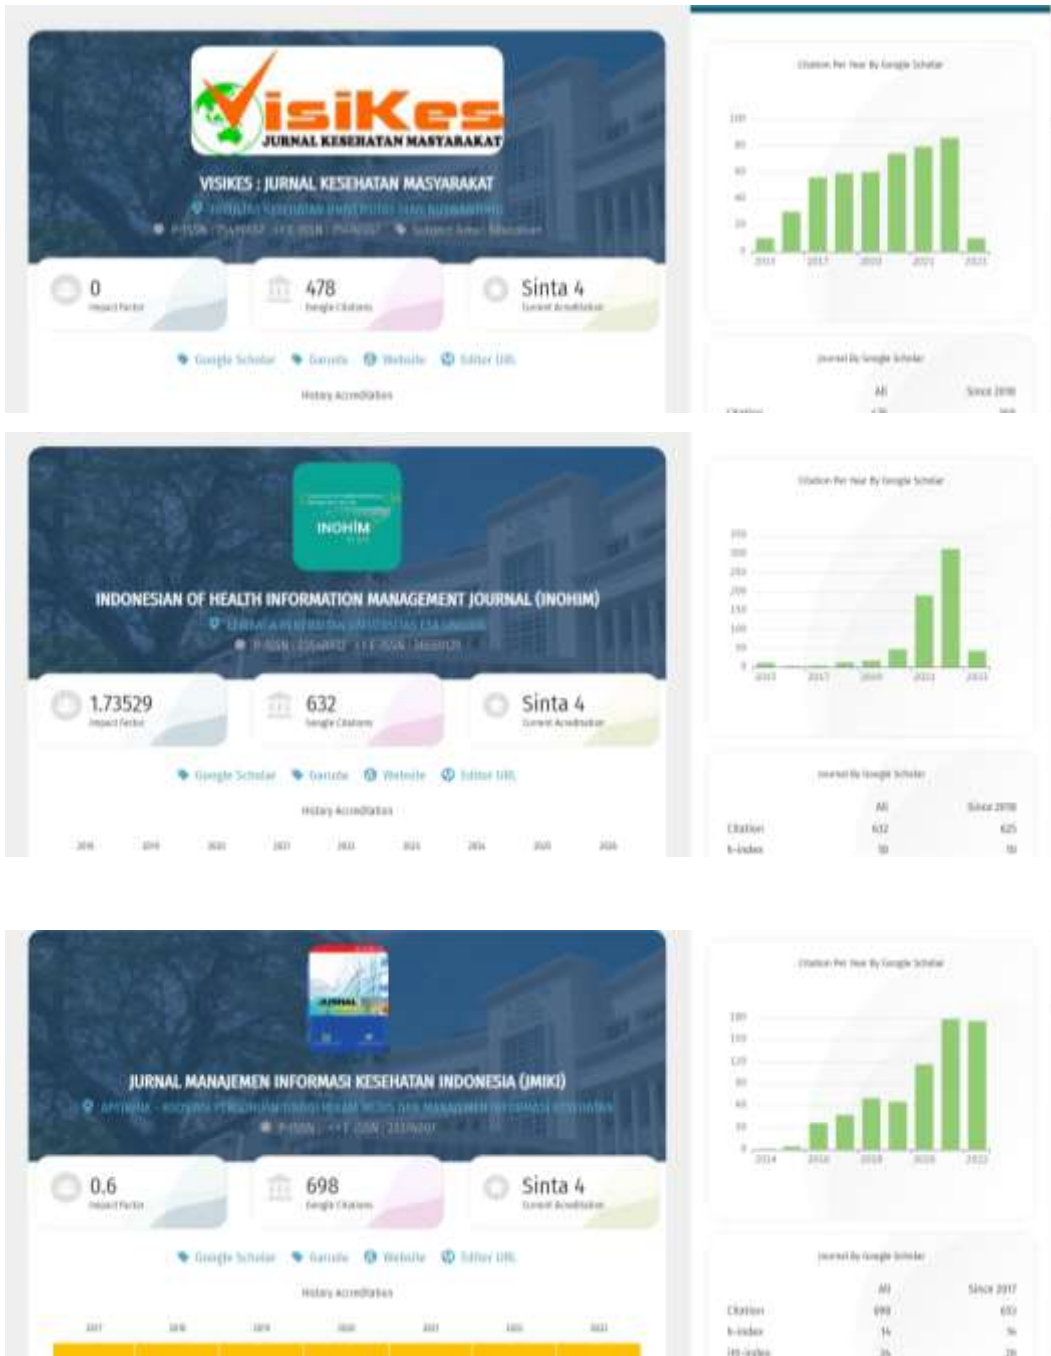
VisiKes
JURNAL KESEHATAN MASYARAKAT

VISIKES : JURNAL KESEHATAN MASYARAKAT

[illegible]

0
Impact Factor

478
Google Citations

Sinta 4
Current Accreditation

Google Scholar Garuda Website Editor URL

History Accreditation

Citation Per Year By Google Scholar

Journal By Google Scholar

All Since 2018

INOHIM

INDONESIAN OF HEALTH INFORMATION MANAGEMENT JOURNAL (INOHIM)

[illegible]

1.73529
Impact Factor

632
Google Citations

Sinta 4
Current Accreditation

Google Scholar Garuda Website Editor URL

History Accreditation

Citation Per Year By Google Scholar

Journal By Google Scholar

| | All | Since 2018 |
|---|---|---|
| Citation | 632 | 625 |
| h-index | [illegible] | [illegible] |

JURNAL MANAJEMEN INFORMASI KESEHATAN INDONESIA (JMIKI)

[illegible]

0.6
Impact Factor

698
Google Citations

Sinta 4
Current Accreditation

Google Scholar Garuda Website Editor URL

History Accreditation

Citation Per Year By Google Scholar

Journal By Google Scholar

| | All | Since 2017 |
|---|---|---|
| Citation | 698 | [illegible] |
| h-index | 14 | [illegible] |
| i10-index | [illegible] | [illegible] |